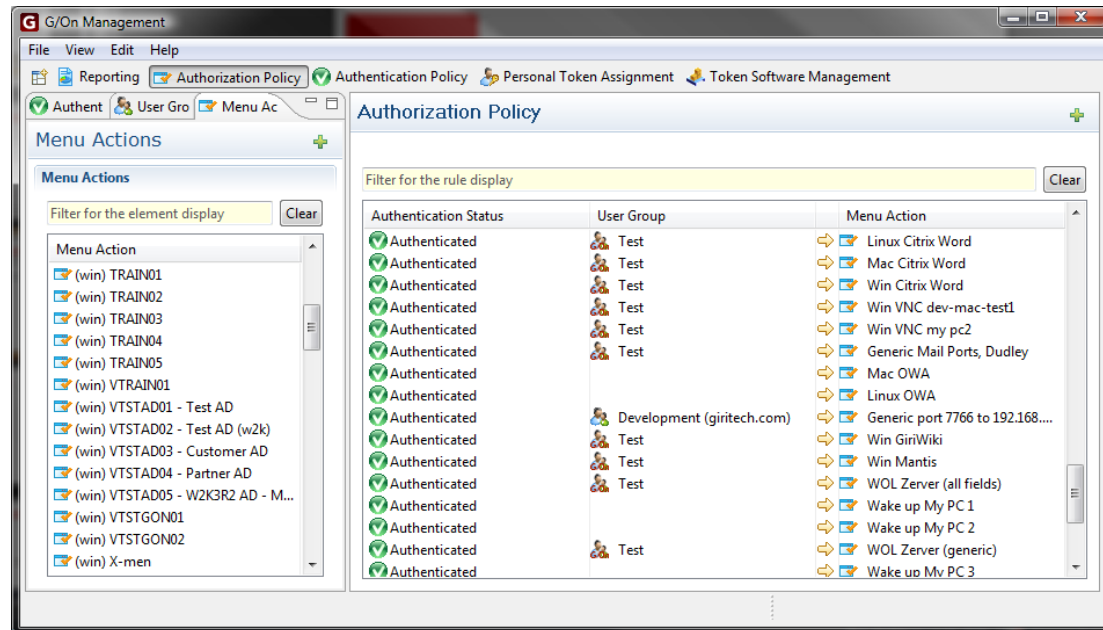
G/On Management

File View Edit Help

Reporting Authorization Policy Authentication Policy Personal Token Assignment Token Software Management

Authent User Gro Menu Ac

Menu Actions

Menu Actions

Filter for the element display Clear

Menu Action
(win) TRAIN01
(win) TRAIN02
(win) TRAIN03
(win) TRAIN04
(win) TRAIN05
(win) VTRAIN01
(win) VTSTAD01 - Test AD
(win) VTSTAD02 - Test AD (w2k)
(win) VTSTAD03 - Customer AD
(win) VTSTAD04 - Partner AD
(win) VTSTAD05 - W2K3R2 AD - M...
(win) VTSTGON01
(win) VTSTGON02
(win) X-men

Authorization Policy

Filter for the rule display Clear

| Authentication Status | User Group | Menu Action |
|---|---|---|
| Authenticated | Test | Linux Citrix Word |
| Authenticated | Test | Mac Citrix Word |
| Authenticated | Test | Win Citrix Word |
| Authenticated | Test | Win VNC dev-mac-test1 |
| Authenticated | Test | Win VNC my pc2 |
| Authenticated | Test | Generic Mail Ports, Dudley |
| Authenticated | | Mac OWA |
| Authenticated | | Linux OWA |
| Authenticated | Development (giritech.com) | Generic port 7766 to 192.168.... |
| Authenticated | Test | Win GiriWiki |
| Authenticated | Test | Win Mantis |
| Authenticated | Test | WOL Zerver (all fields) |
| Authenticated | | Wake up My PC 1 |
| Authenticated | | Wake up My PC 2 |
| Authenticated | Test | WOL Zerver (generic) |
| Authenticated | | Wake up My PC 3 |